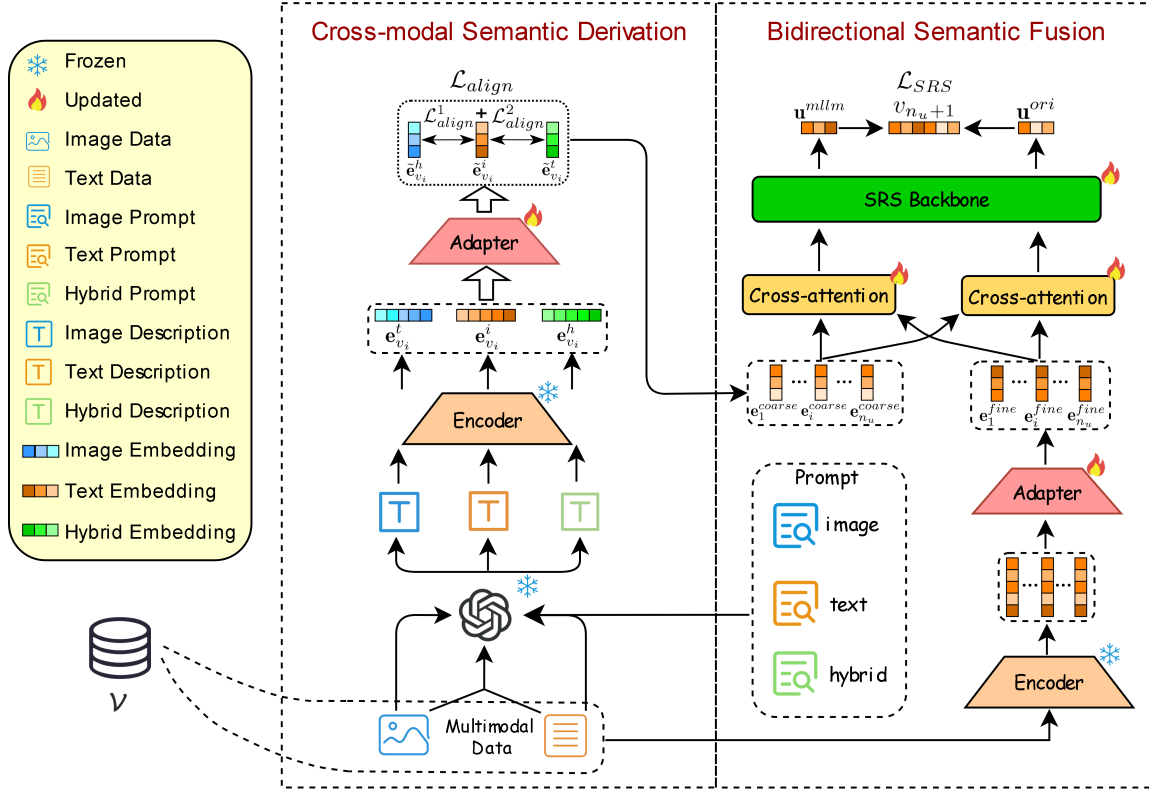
Frozen
Updated
Image Data
Text Data
Image Prompt
Text Prompt
Hybrid Prompt
Image Description
Text Description
Hybrid Description
Image Embedding
Text Embedding
Hybrid Embedding

$\mathcal{V}$

Cross-modal Semantic Derivation

$\mathcal{L}_{align}$
$\mathcal{L}^1_{align}$ + $\mathcal{L}^2_{align}$
$\tilde{\mathbf{e}}^h_{v_i}$ $\tilde{\mathbf{e}}^i_{v_i}$ $\tilde{\mathbf{e}}^t_{v_i}$

Adapter

$\mathbf{e}^t_{v_i}$ $\mathbf{e}^i_{v_i}$ $\mathbf{e}^h_{v_i}$

Encoder

T T T

Multimodal Data

Bidirectional Semantic Fusion

$\mathcal{L}_{SRS}$
$\mathbf{u}^{mllm}$ $v_{n_u+1}$ $\mathbf{u}^{ori}$

SRS Backbone

Cross-attention
Cross-attention

$\mathbf{e}^{coarse}_1$ ··· $\mathbf{e}^{coarse}_i$ ··· $\mathbf{e}^{coarse}_{n_u}$
$\mathbf{e}^{fine}_1$ ··· $\mathbf{e}^{fine}_i$ ··· $\mathbf{e}^{fine}_{n_u}$

Prompt
image
text
hybrid

Adapter

Encoder